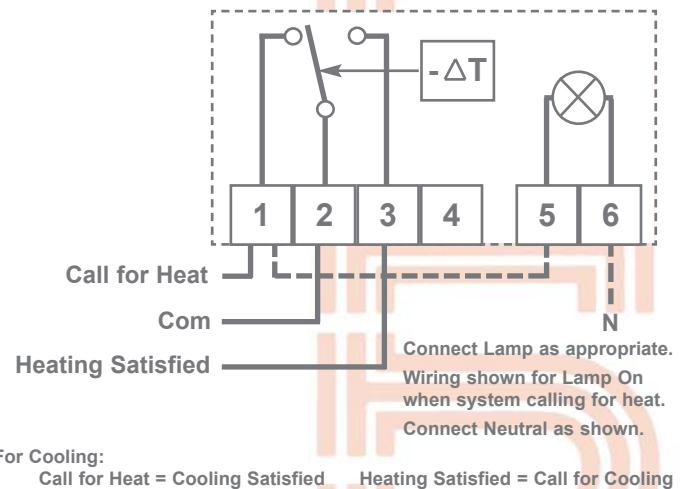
$-\Delta T$

1 2 3 4 5 6

Call for Heat

Com

Heating Satisfied

N

Connect Lamp as appropriate.

Wiring shown for Lamp On when system calling for heat.

Connect Neutral as shown.

For Cooling:

Call for Heat = Cooling Satisfied Heating Satisfied = Call for Cooling